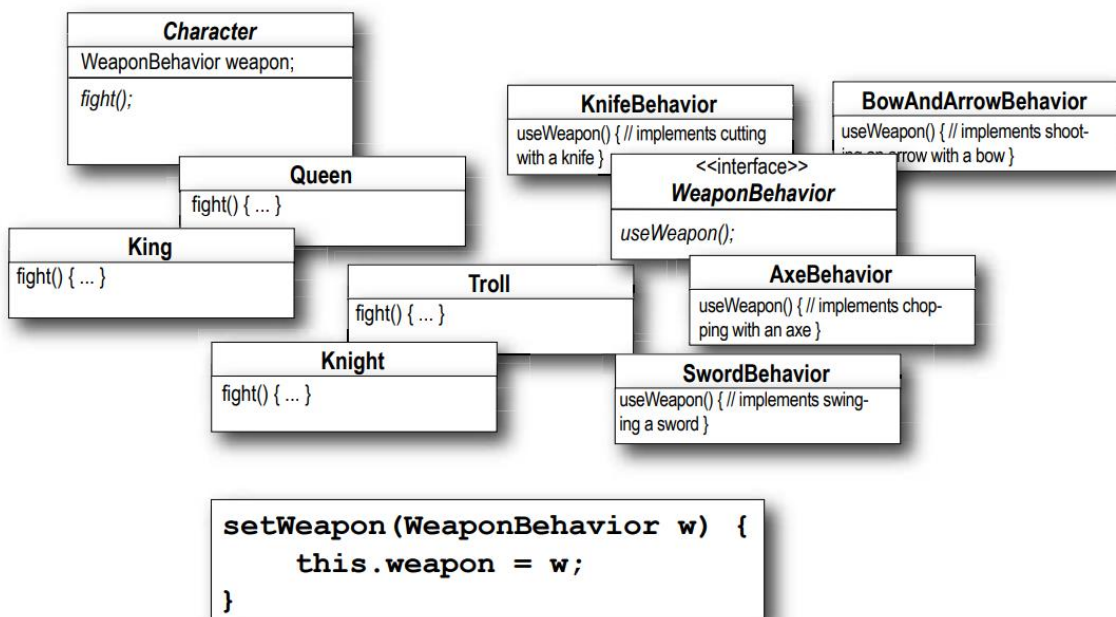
Character
WeaponBehavior weapon;
fight();

Queen
fight() { ... }

King
fight() { ... }

Troll
fight() { ... }

Knight
fight() { ... }

KnifeBehavior
useWeapon() { // implements cutting with a knife }

BowAndArrowBehavior
useWeapon() { // implements shooting an arrow with a bow }

<<interface>>
WeaponBehavior
useWeapon();

AxeBehavior
useWeapon() { // implements chopping with an axe }

SwordBehavior
useWeapon() { // implements swinging a sword }

setWeapon(WeaponBehavior w) {
    this.weapon = w;
}